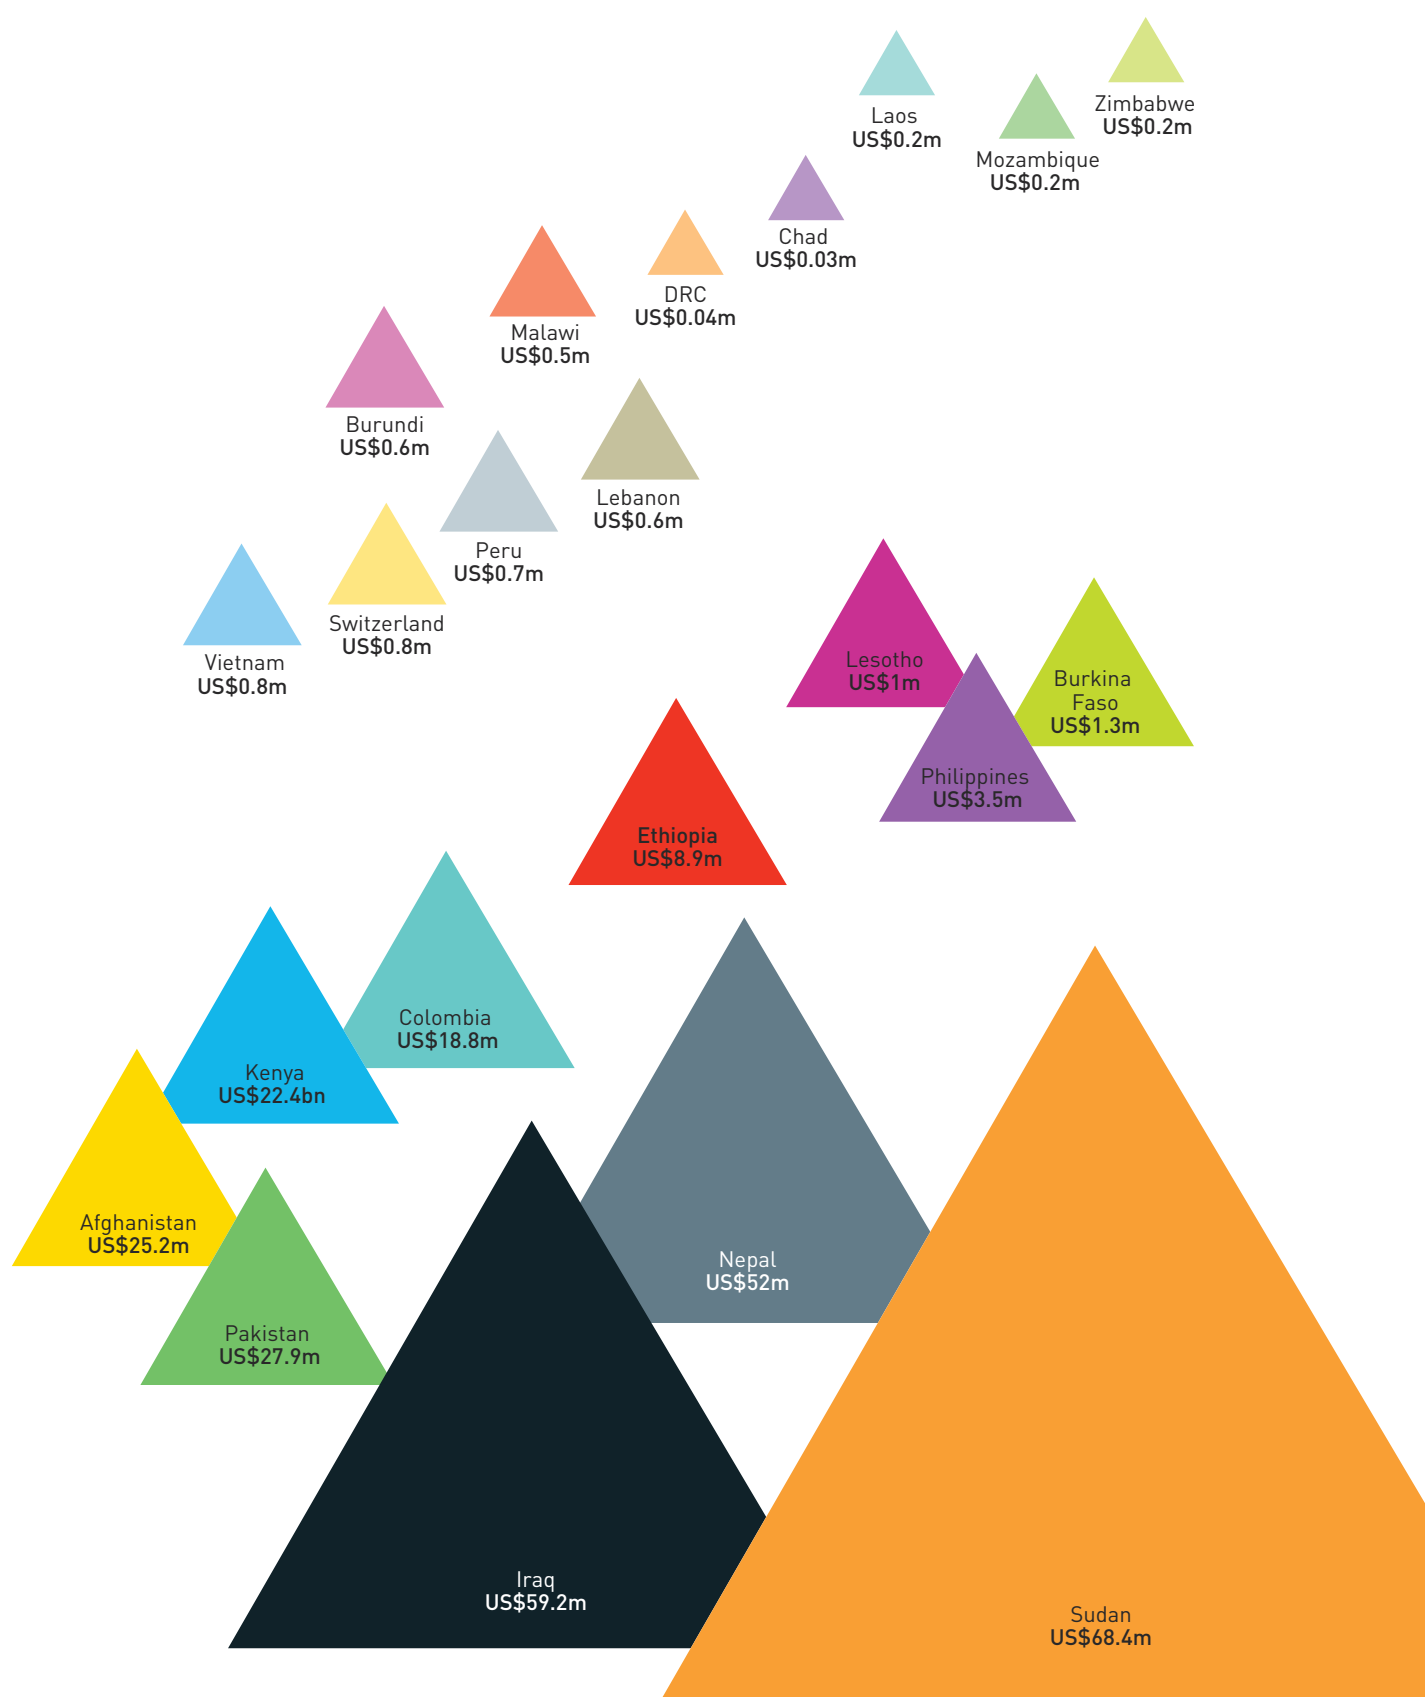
Laos
US$0.2m

Zimbabwe
US$0.2m

Mozambique
US$0.2m

Chad
US$0.03m

DRC
US$0.04m

Malawi
US$0.5m

Burundi
US$0.6m

Lebanon
US$0.6m

Peru
US$0.7m

Switzerland
US$0.8m

Vietnam
US$0.8m

Lesotho
US$1m

Burkina Faso
US$1.3m

Philippines
US$3.5m

Ethiopia
US$8.9m

Colombia
US$18.8m

Kenya
US$22.4bn

Afghanistan
US$25.2m

Pakistan
US$27.9m

Nepal
US$52m

Iraq
US$59.2m

Sudan
US$68.4m